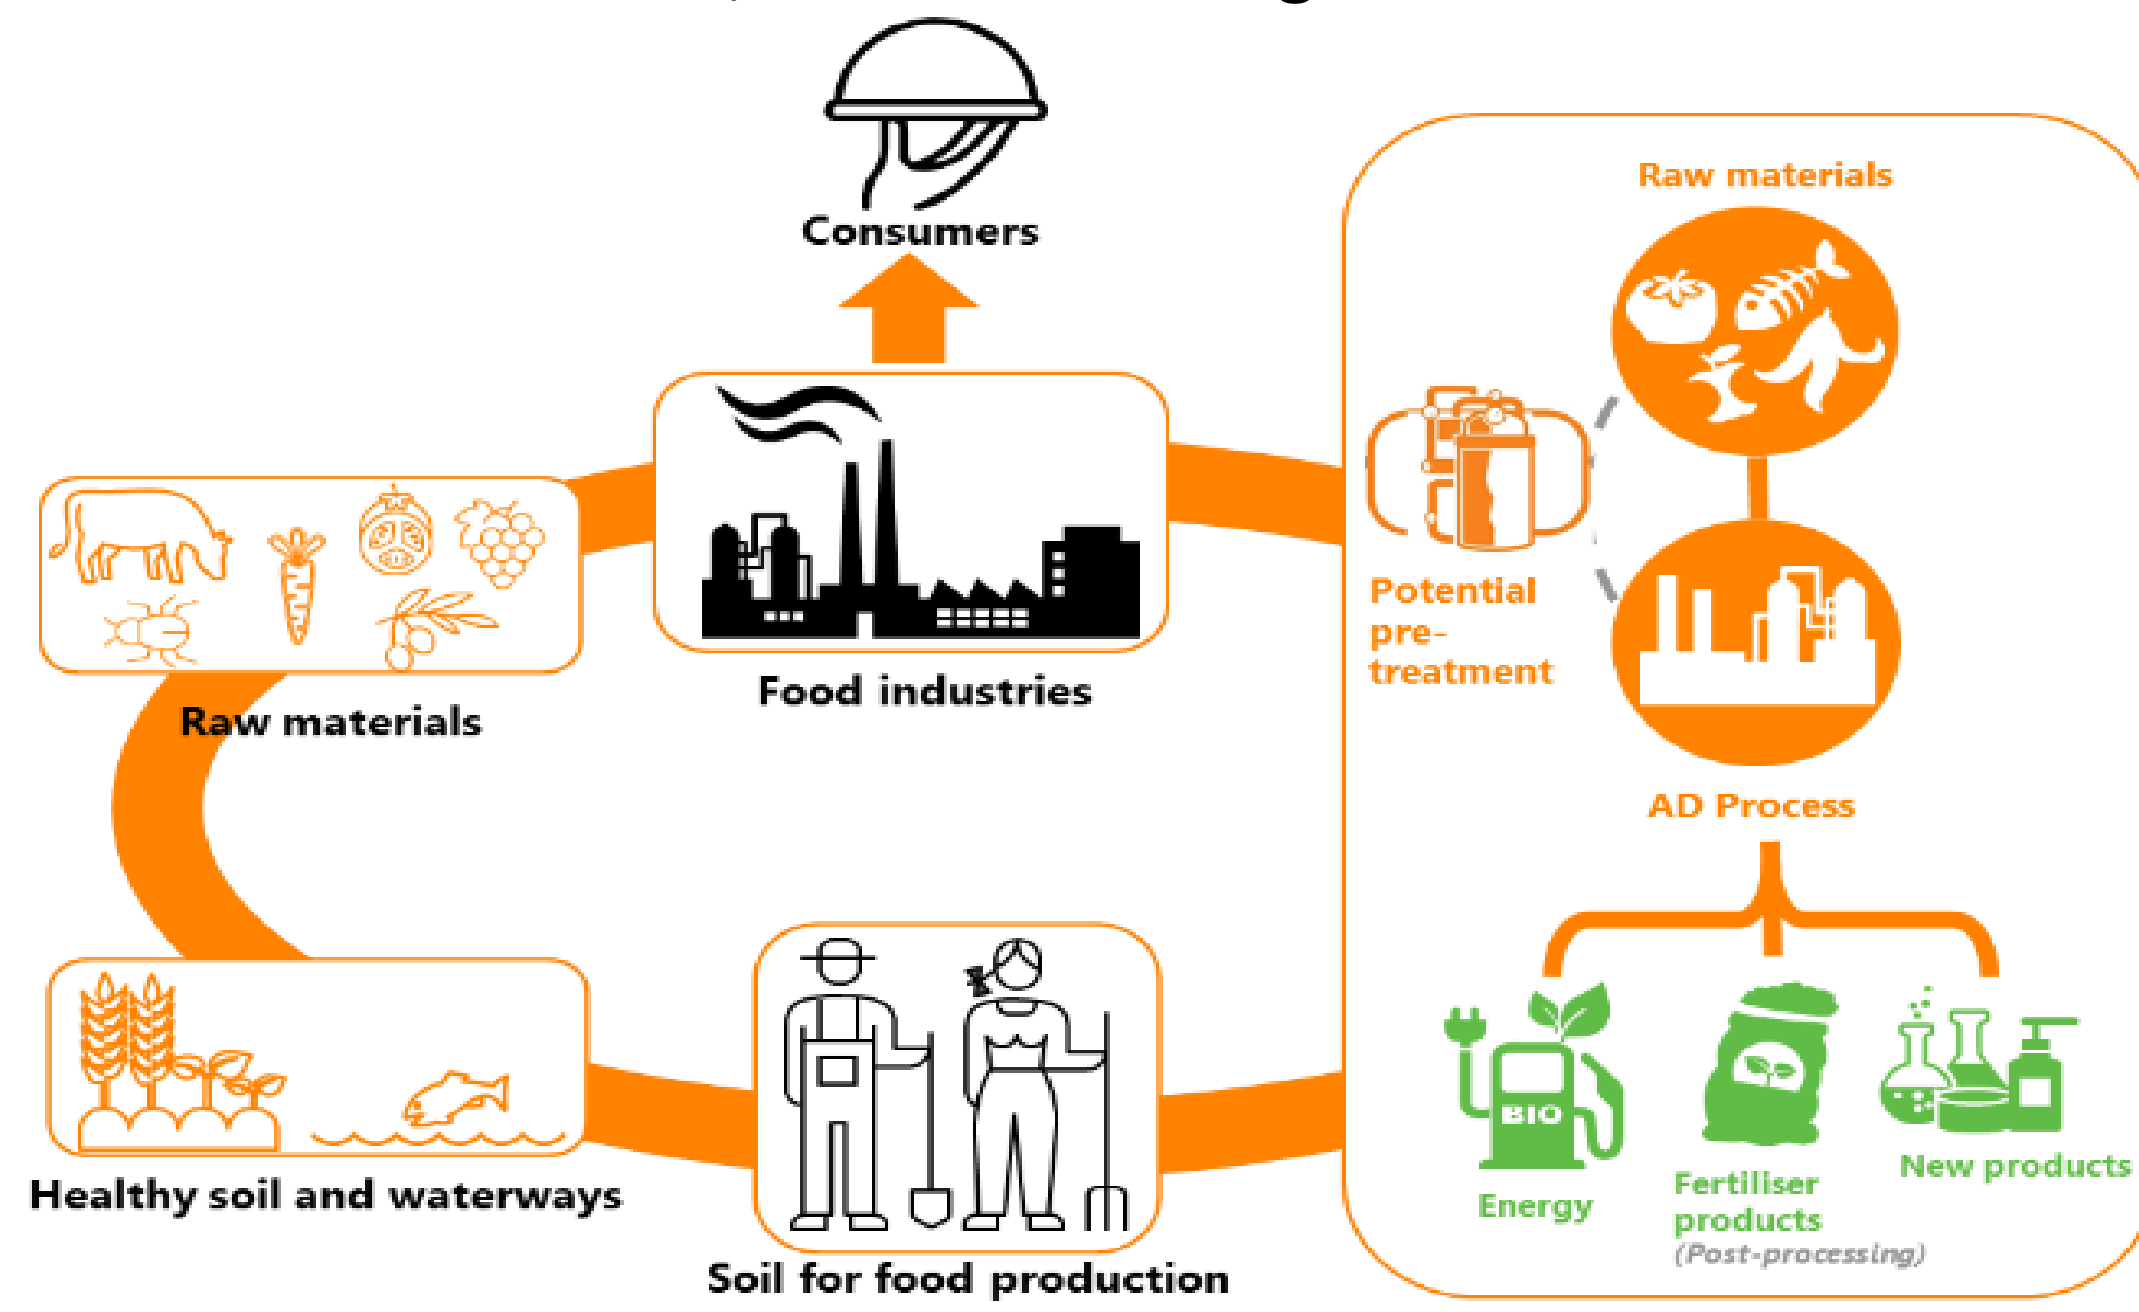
Consumers

Food industries

Raw materials

Healthy soil and waterways

Soil for food production

Raw materials

Potential pre-treatment

AD Process

BIO

Energy

Fertiliser products
(Post-processing)

New products